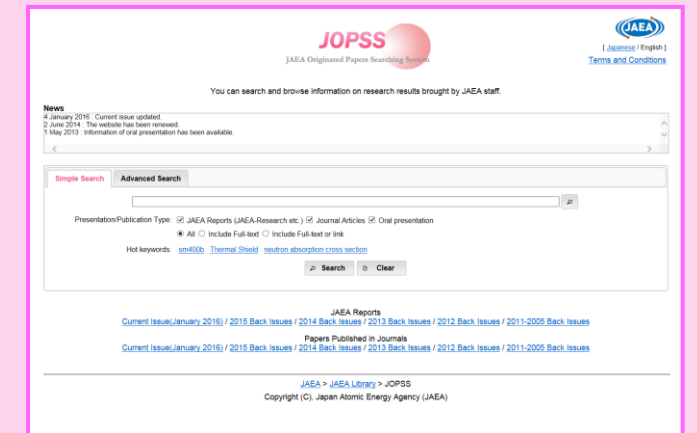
JOPSS
JAEA Originated Papers Searching System

JAEA
[ Japanese / English ]
Terms and Conditions

You can search and browse information on research results brought by JAEA staff.

News
4 January 2016 : Current issue updated.
2 June 2014 : The website has been renewed.
1 May 2013 : Information of oral presentation has been available

Simple Search | Advanced Search

Presentation/Publication Type: JAEA Reports (JAEA-Research etc.) Journal Articles Oral presentation
All Include Full-text Include Full-text or link
Hot keywords: sm400b Thermal Shield neutron absorption cross section

Search Clear

JAEA Reports
Current Issue(January 2016) / 2015 Back Issues / 2014 Back Issues / 2013 Back Issues / 2012 Back Issues / 2011-2005 Back Issues

Papers Published in Journals
Current Issue(January 2016) / 2015 Back Issues / 2014 Back Issues / 2013 Back Issues / 2012 Back Issues / 2011-2005 Back Issues

JAEA > JAEA Library > JOPSS
Copyright (C), Japan Atomic Energy Agency (JAEA)